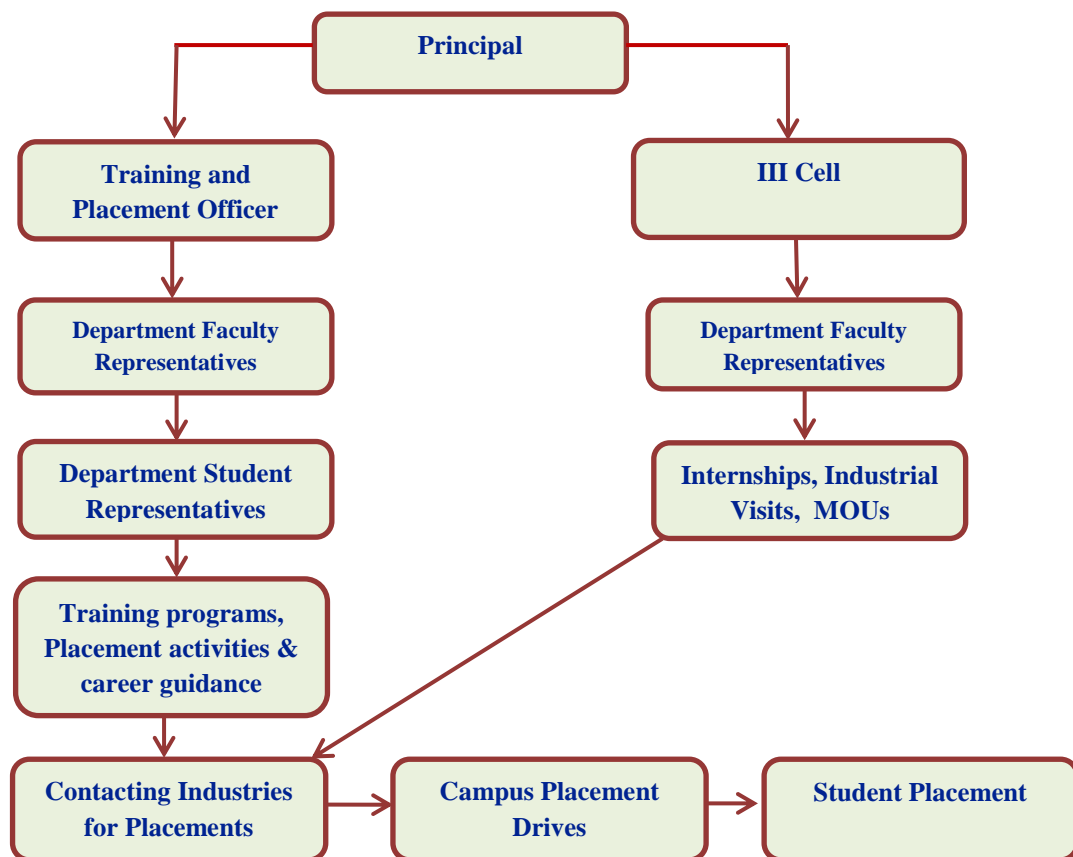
Principal

Training and Placement Officer

Department Faculty Representatives

Department Student Representatives

Training programs, Placement activities & career guidance

Contacting Industries for Placements

III Cell

Department Faculty Representatives

Internships, Industrial Visits, MOUs

Campus Placement Drives

Student Placement